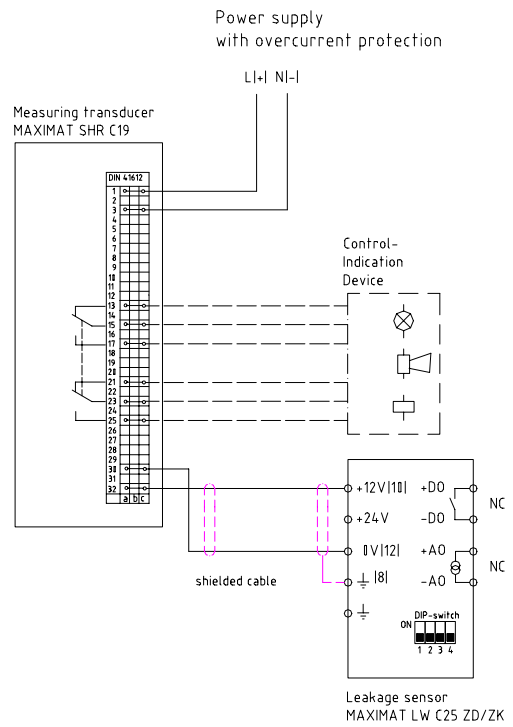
Power supply
with overcurrent protection

L(+) N(-)

Measuring transducer
MAXIMAT SHR C19

DIN 41612

1
2
3
4
5
6
7
8
9
10
11
12
13
14
15
16
17
18
19
20
21
22
23
24
25
26
27
28
29
30
31
32

a b c

Control-
Indication
Device

+12V (10)
+24V
0V (12)
(8)

+D0
-D0
+A0
-A0

NC
NC

DIP-switch
ON
1 2 3 4

shielded cable

Leakage sensor
MAXIMAT LW C25 ZD/ZK